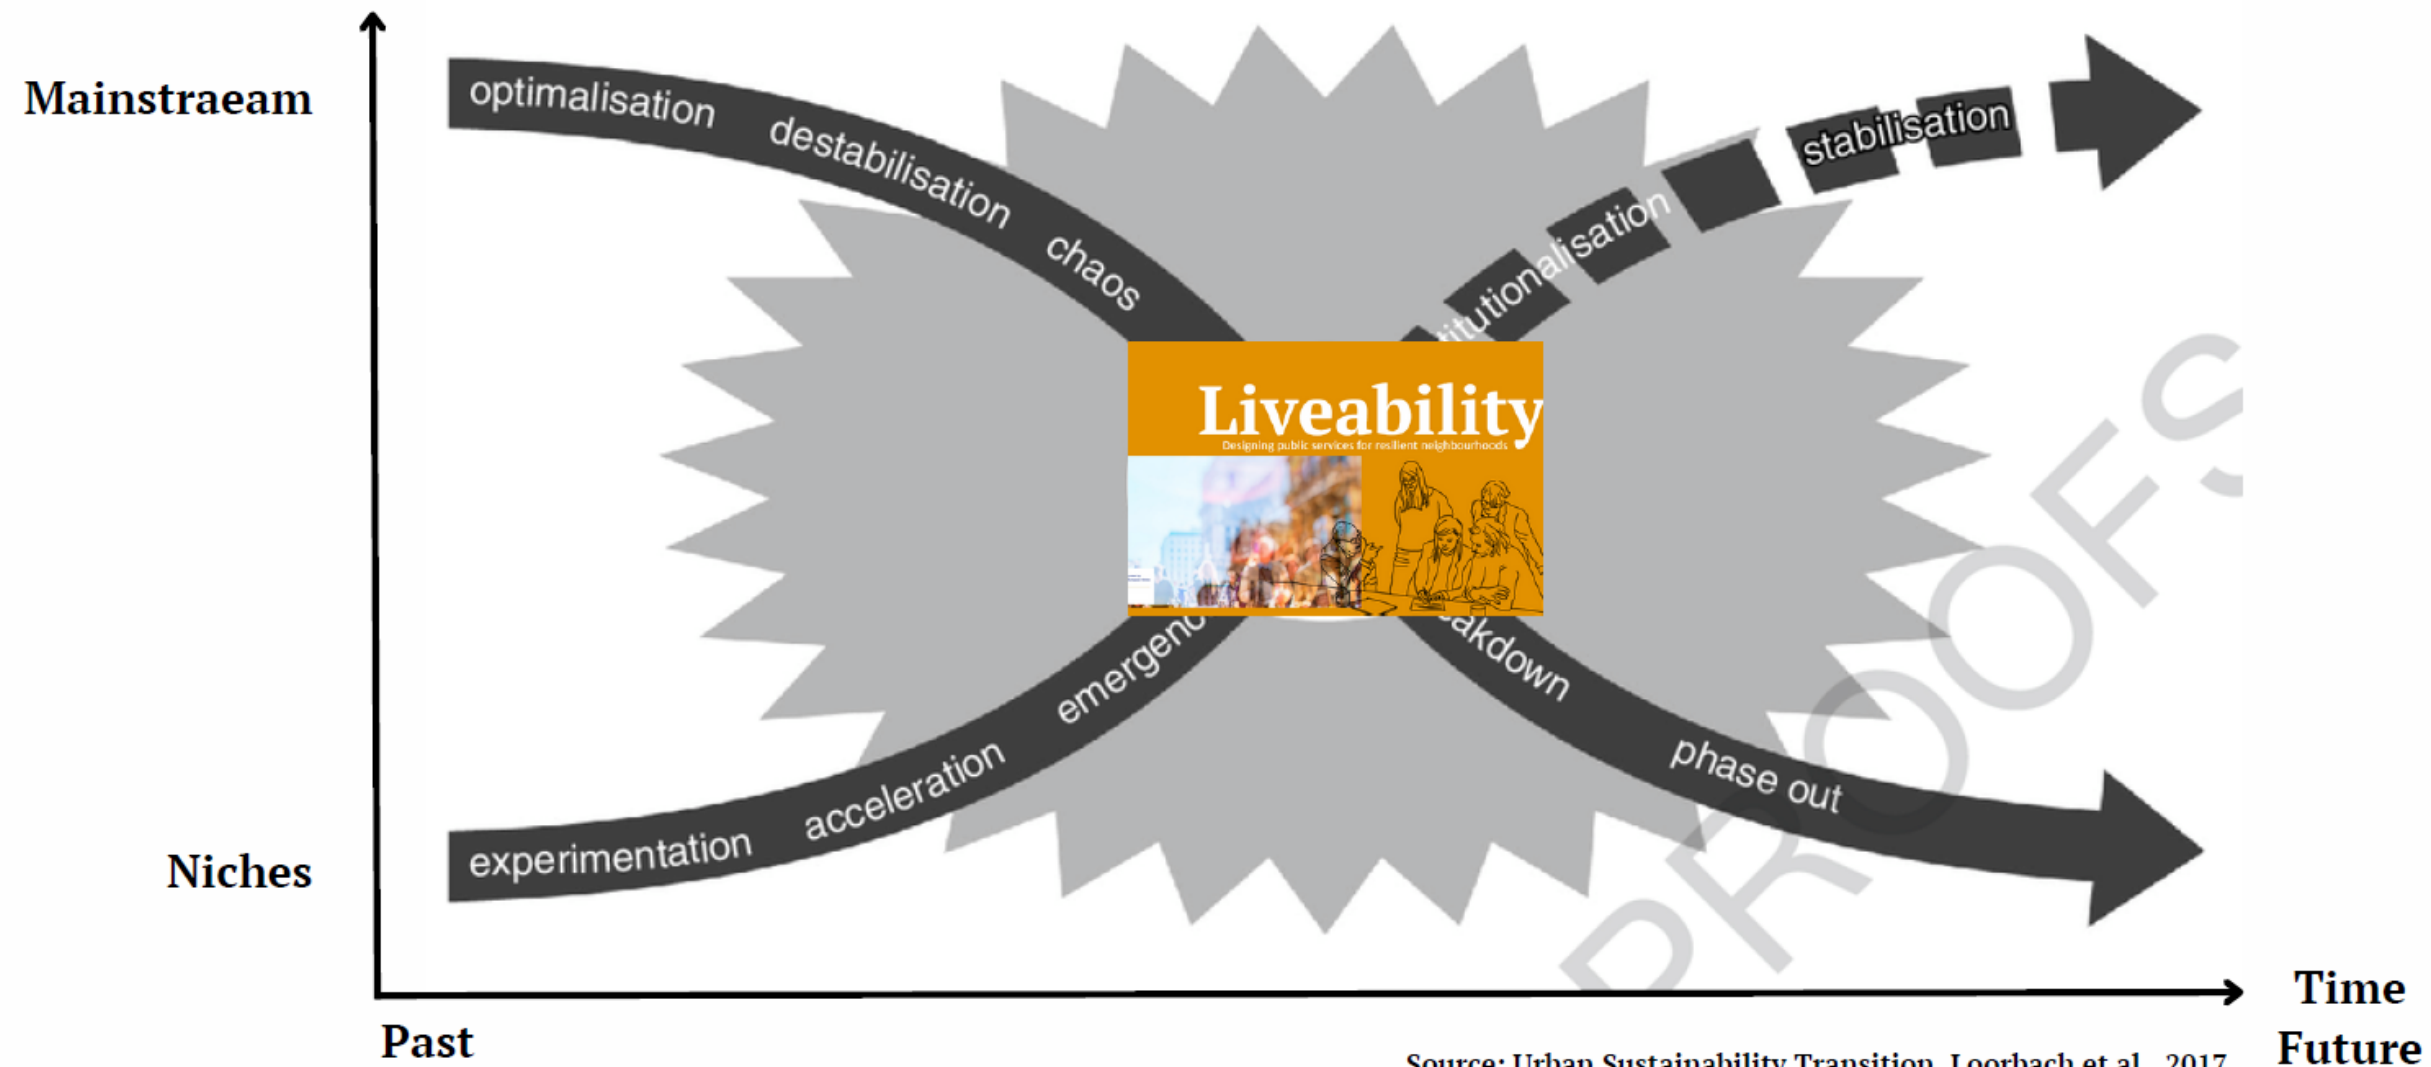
Mainstraeam

Niches

optimalisation destabilisation chaos

experimentation acceleration emergenc

titutionalisation stabilisation

akdown phase out

Liveability

Designing public services for resilient neighbourhoods

PROOFS

Past

Time

Future

Source: Urban Sustainability Transition, Loorbach et al., 2017